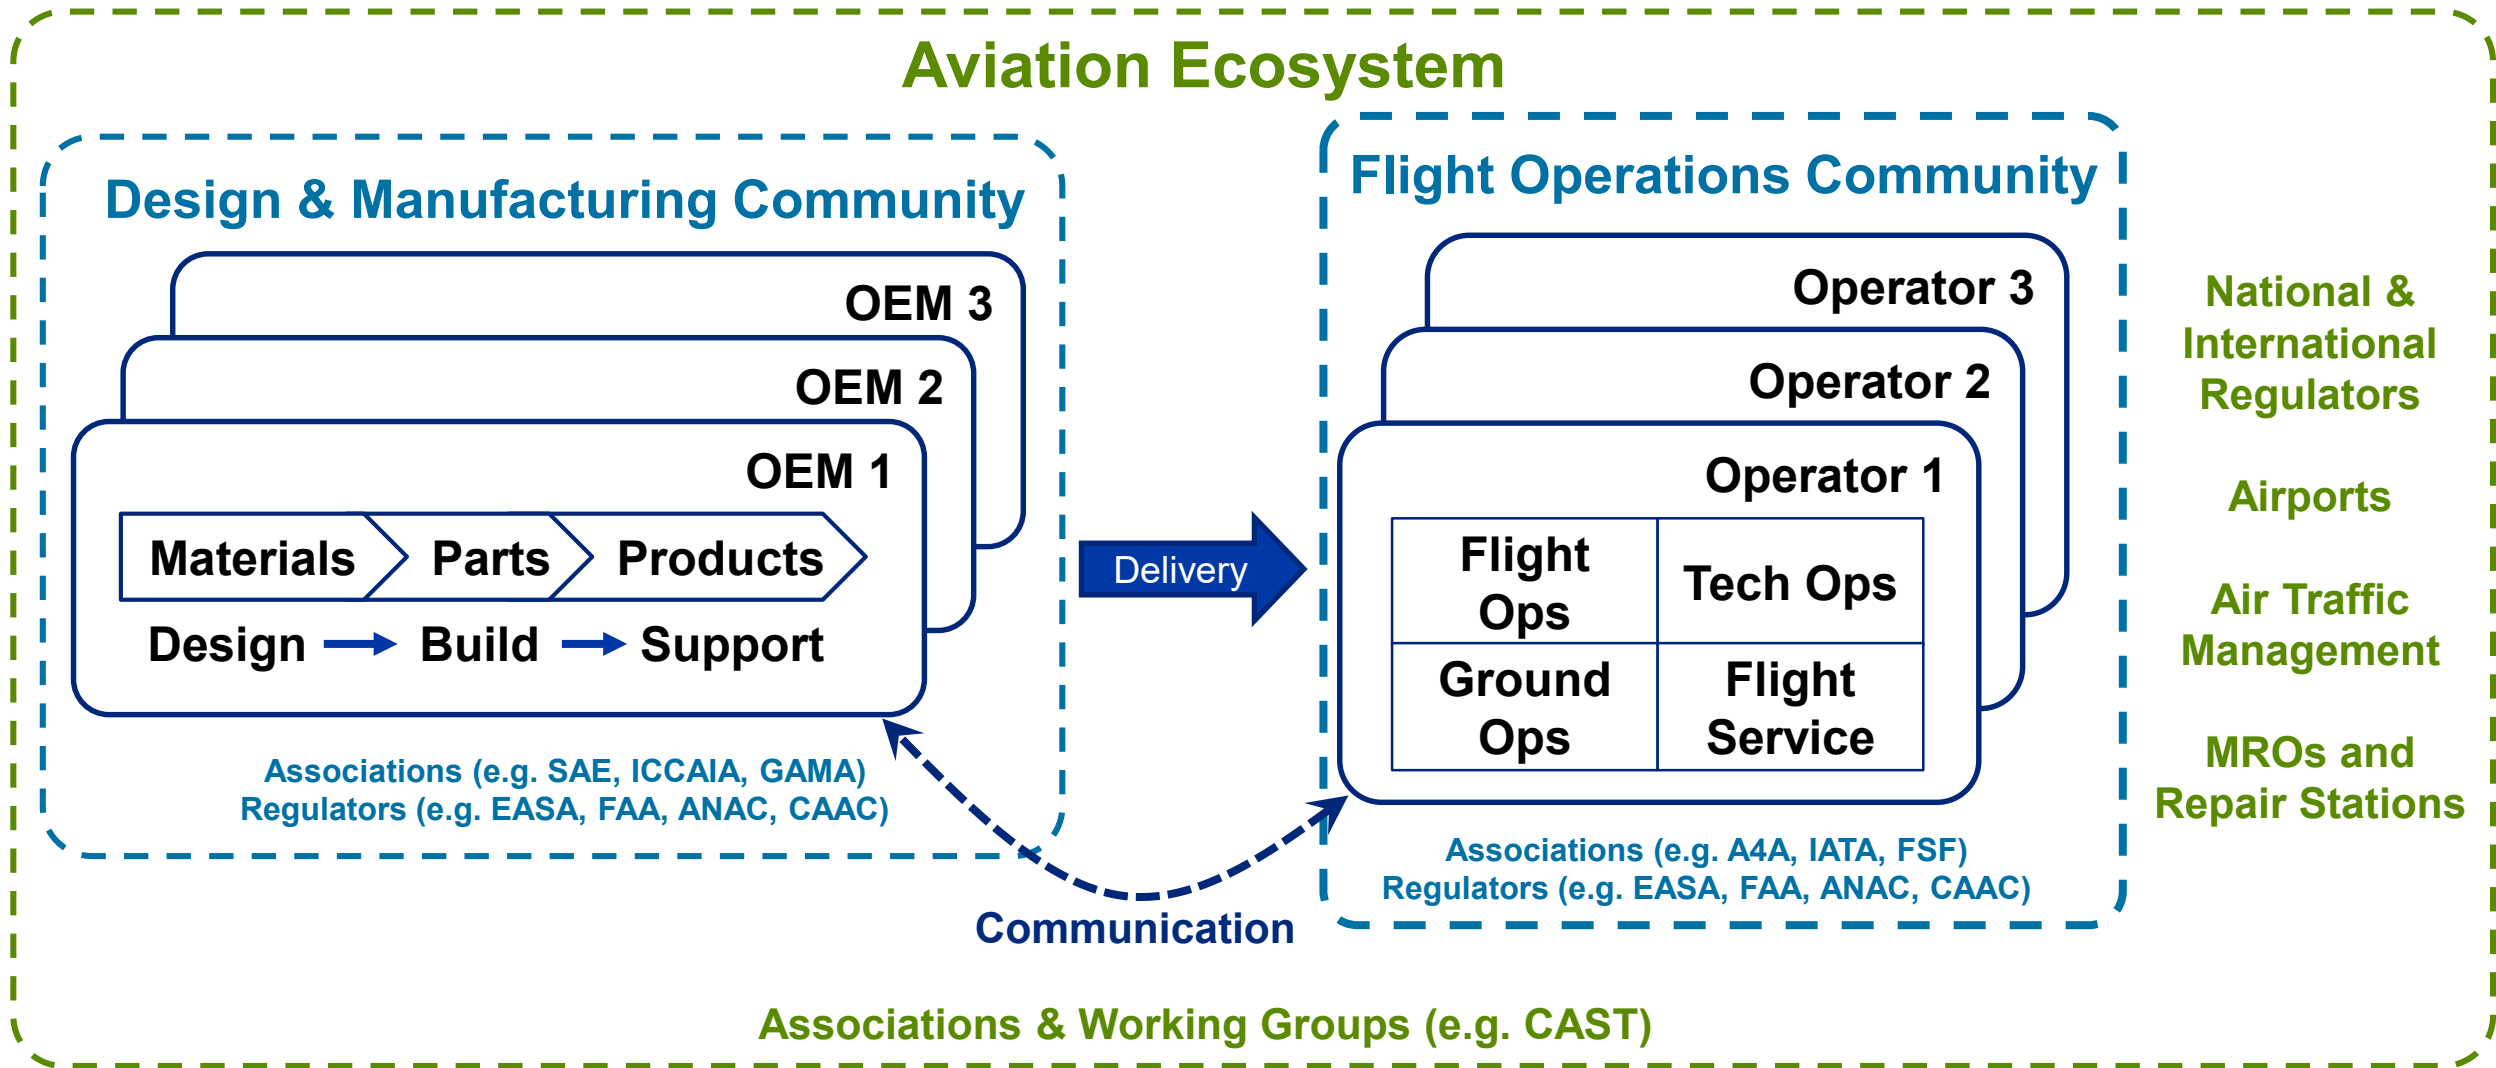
Aviation Ecosystem

Design & Manufacturing Community

OEM 3

OEM 2

OEM 1

Materials Parts Products

Design → Build → Support

Associations (e.g. SAE, ICCAIA, GAMA)
Regulators (e.g. EASA, FAA, ANAC, CAAC)

Delivery

Flight Operations Community

Operator 3

Operator 2

Operator 1

| Flight Ops | Tech Ops |
|---|---|
| Ground Ops | Flight Service |

Associations (e.g. A4A, IATA, FSF)
Regulators (e.g. EASA, FAA, ANAC, CAAC)

Communication

National & International Regulators

Airports

Air Traffic Management

MROs and Repair Stations

Associations & Working Groups (e.g. CAST)